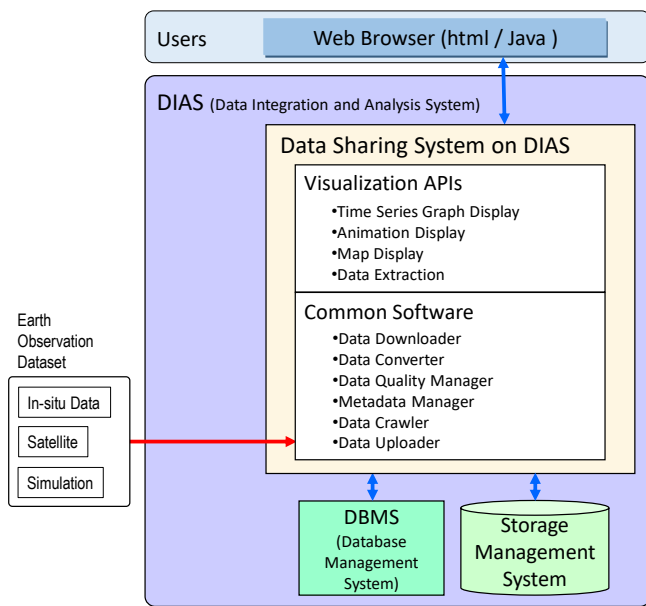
Users

Web Browser (html / Java )

DIAS (Data Integration and Analysis System)

Data Sharing System on DIAS

Visualization APIs
•Time Series Graph Display
•Animation Display
•Map Display
•Data Extraction

Common Software
•Data Downloader
•Data Converter
•Data Quality Manager
•Metadata Manager
•Data Crawler
•Data Uploader

Earth Observation Dataset

In-situ Data

Satellite

Simulation

DBMS (Database Management System)

Storage Management System